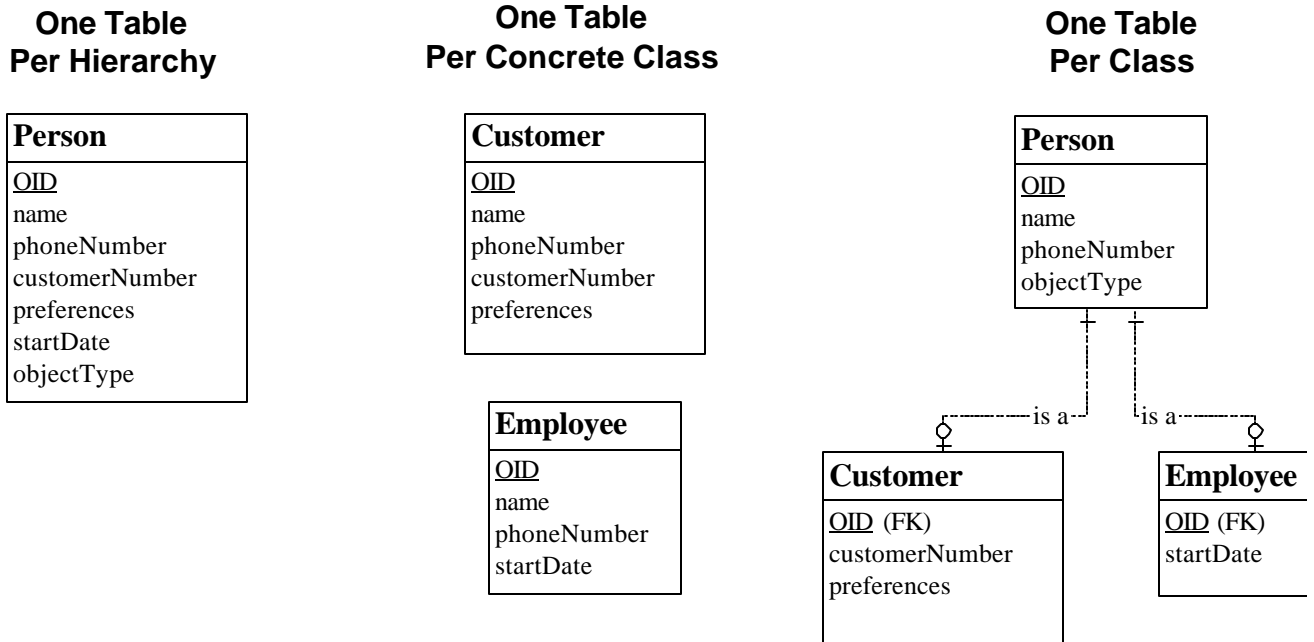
One Table Per Hierarchy

Person
OID
name
phoneNumber
customerNumber
preferences
startDate
objectType

One Table Per Concrete Class

Customer
OID
name
phoneNumber
customerNumber
preferences

Employee
OID
name
phoneNumber
startDate

One Table Per Class

Person
OID
name
phoneNumber
objectType

is a
is a

Customer
OID (FK)
customerNumber
preferences

Employee
OID (FK)
startDate